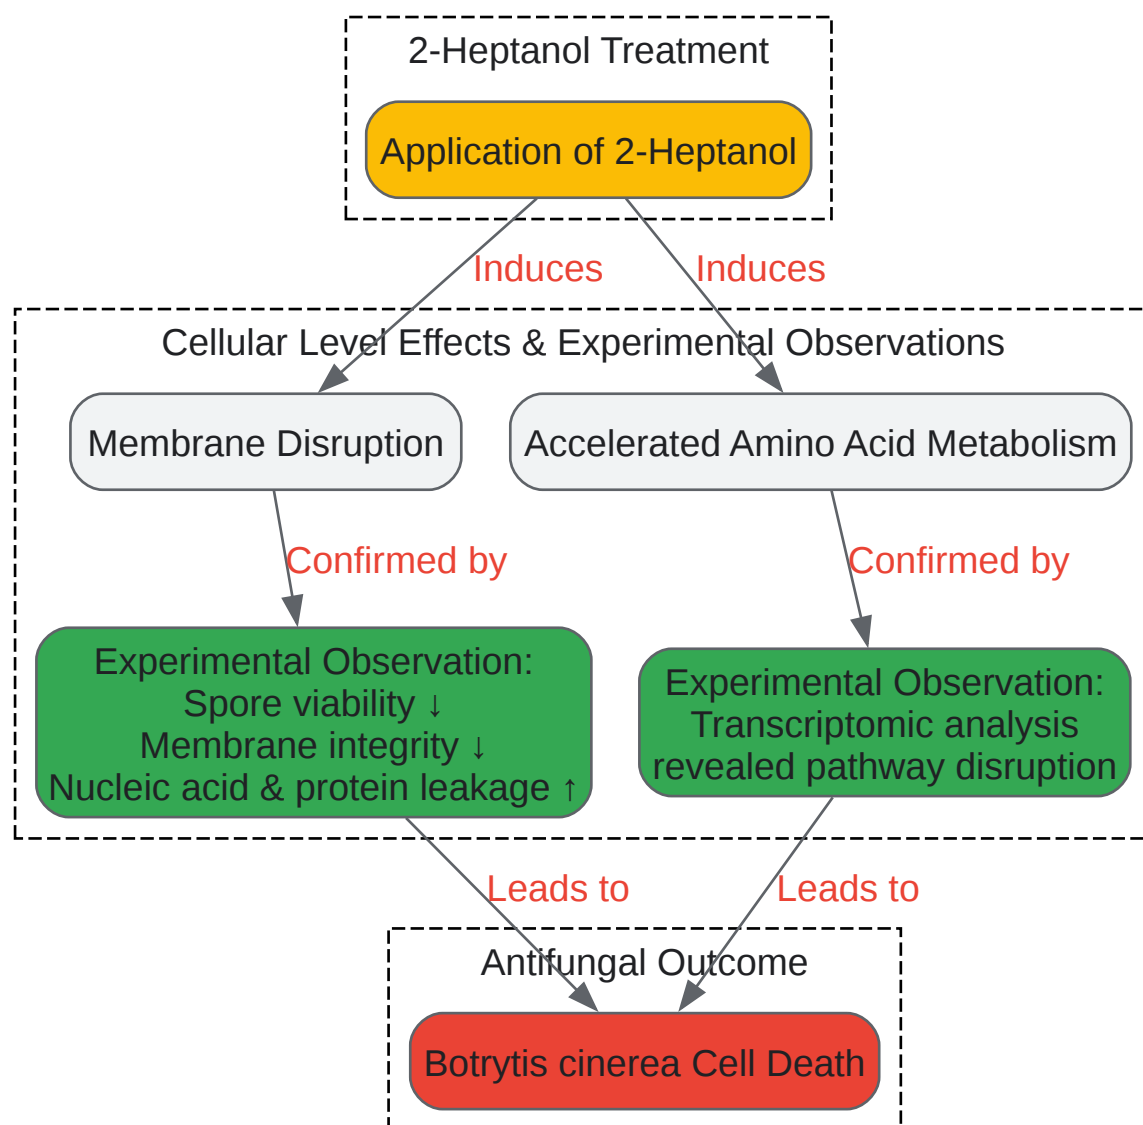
2-Heptanol Treatment

Application of 2-Heptanol

Induces

Induces

Cellular Level Effects & Experimental Observations

Membrane Disruption

Accelerated Amino Acid Metabolism

Confirmed by

Confirmed by

Experimental Observation:
Spore viability ↓
Membrane integrity ↓
Nucleic acid & protein leakage ↑

Experimental Observation:
Transcriptomic analysis
revealed pathway disruption

Leads to

Leads to

Antifungal Outcome

Botrytis cinerea Cell Death